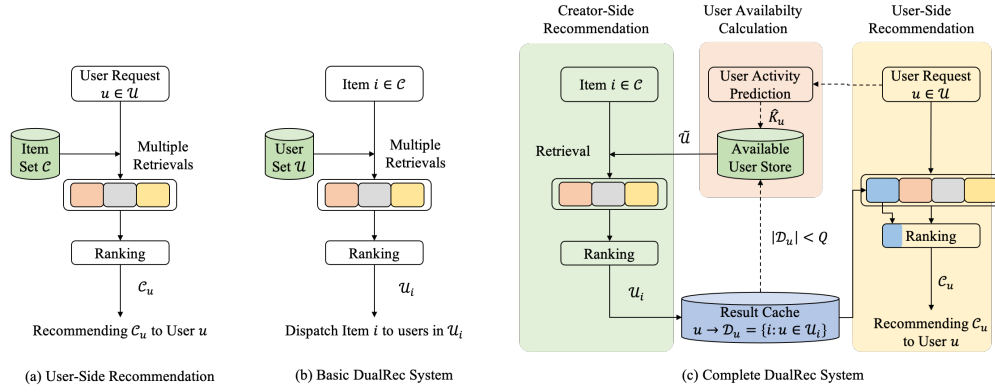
User Request
$u \in \mathcal{U}$

Item Set $\mathcal{C}$

Multiple Retrievals

Ranking

$\mathcal{C}_u$

Recommending $\mathcal{C}_u$ to User $u$

(a) User-Side Recommendation

Item $i \in \mathcal{C}$

User Set $\mathcal{U}$

Multiple Retrievals

Ranking

$\mathcal{U}_i$

Dispatch Item $i$ to users in $\mathcal{U}_i$

(b) Basic DualRec System

Creator-Side Recommendation

User Availabilty Calculation

User-Side Recommendation

Item $i \in \mathcal{C}$

User Activity Prediction

$\hat{K}_u$

User Request
$u \in \mathcal{U}$

$\tilde{\mathcal{U}}$

Retrieval

Available User Store

Ranking

$|\mathcal{D}_u| < Q$

Ranking

$\mathcal{U}_i$

Result Cache
$u \rightarrow \mathcal{D}_u = \{i: u \in \mathcal{U}_i\}$

$\mathcal{C}_u$

Recommending $\mathcal{C}_u$ to User $u$

(c) Complete DualRec System